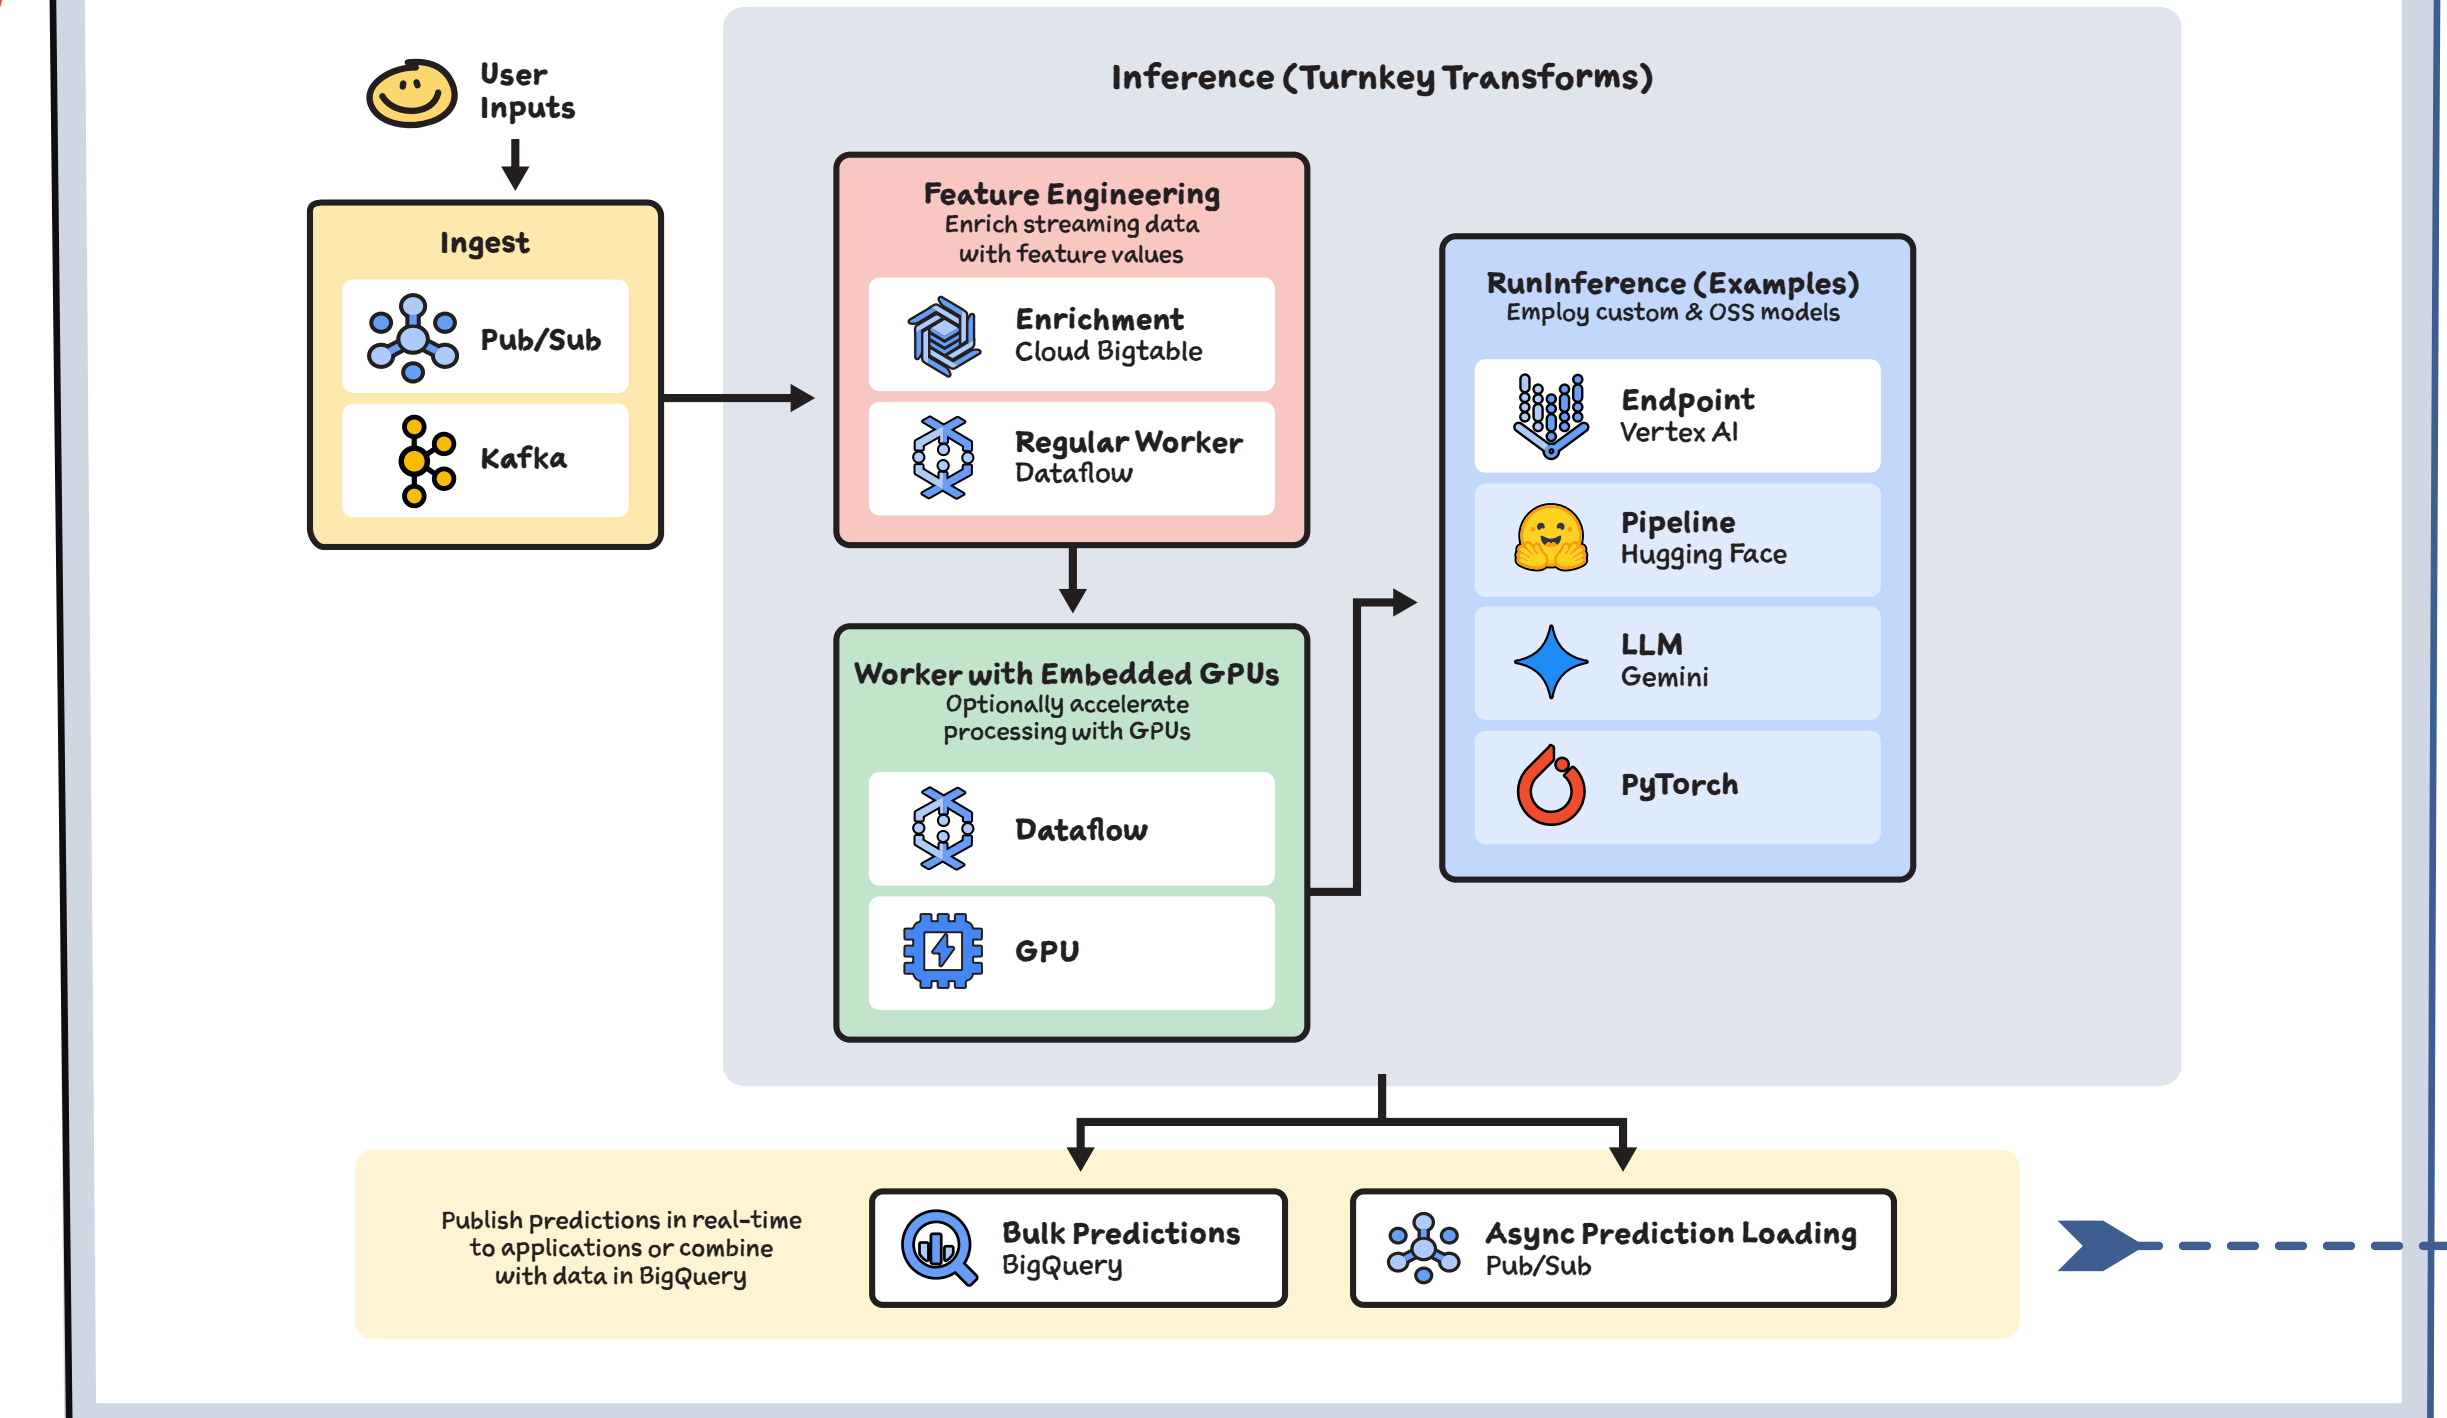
User Inputs

Ingest

Pub/Sub

Kafka

Inference (Turnkey Transforms)

Feature Engineering
Enrich streaming data with feature values

Enrichment
Cloud Bigtable

Regular Worker
Dataflow

Worker with Embedded GPUs
Optionally accelerate processing with GPUs

Dataflow

GPU

RunInference (Examples)
Employ custom & OSS models

Endpoint
Vertex AI

Pipeline
Hugging Face

LLM
Gemini

PyTorch

Publish predictions in real-time to applications or combine with data in BigQuery

Bulk Predictions
BigQuery

Async Prediction Loading
Pub/Sub